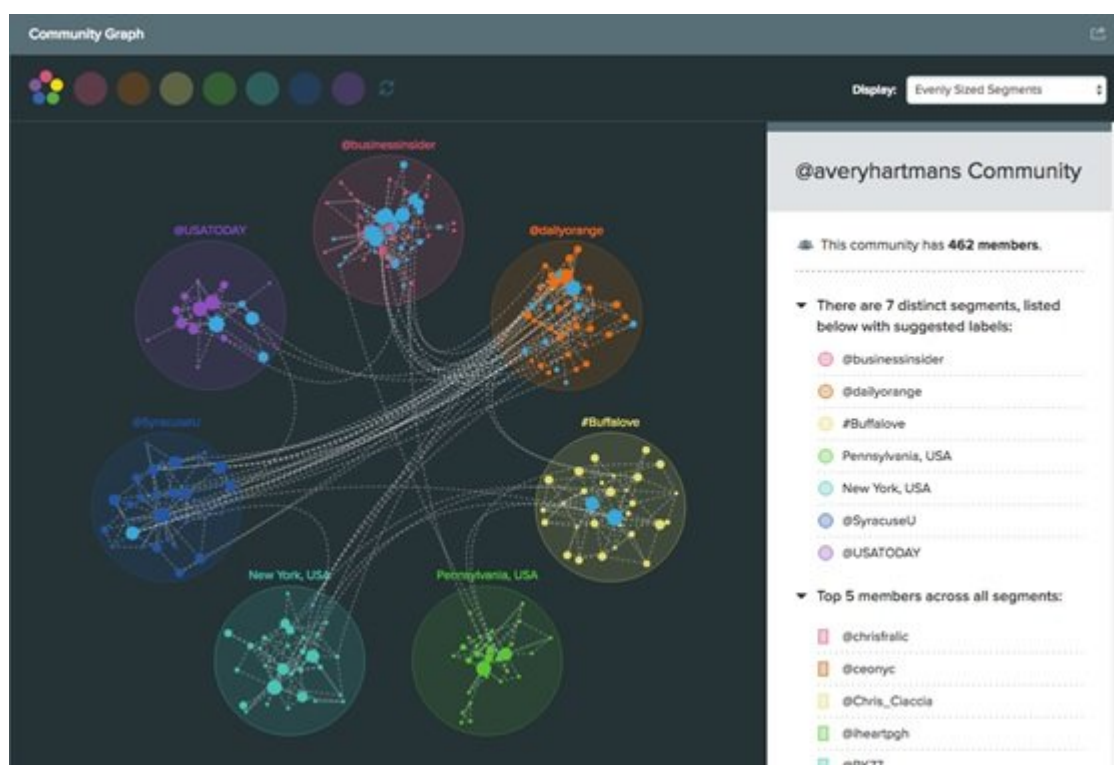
Community Graph

Display: Evenly Sized Segments

@businessinsider

@USATODAY

@dailyorange

@SyracuseU

#Buffalove

New York, USA

Pennsylvania, USA

@averyhartmans Community

This community has **462 members**.

There are 7 distinct segments, listed below with suggested labels:

@businessinsider

@dailyorange

#Buffalove

Pennsylvania, USA

New York, USA

@SyracuseU

@USATODAY

Top 5 members across all segments:

@chrisfralic

@ceonyc

@Chris_Ciaccia

@iheartpgh

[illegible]